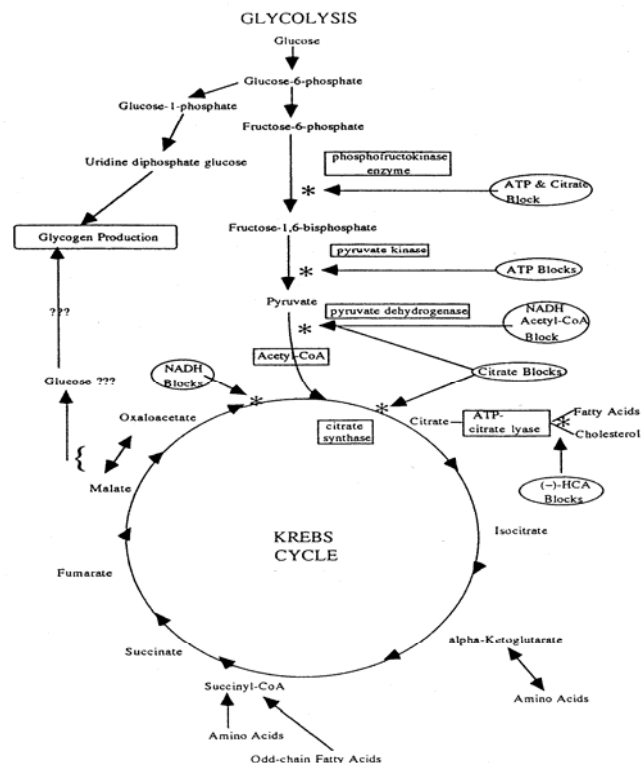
GLYCOLYSIS

Glucose

Glucose-6-phosphate

Glucose-1-phosphate

Fructose-6-phosphate

phosphofructokinase enzyme

Uridine diphosphate glucose

*

ATP & Citrate Block

Glycogen Production

Fructose-1,6-bisphosphate

pyruvate kinase

*

ATP Blocks

???

Pyruvate

pyruvate dehydrogenase

*

NADH Acetyl-CoA Block

Acety-CoA

NADH Blocks

Citrate Blocks

Glucose ???

*

*

Citrate

ATP-citrate lyase

*

Fatty Acids

Cholesterol

Oxaloacetate

citrate synthase

Malate

(−)-HCA Blocks

KREBS CYCLE

Isocitrate

Fumarate

Succinate

alpha-Ketoglutarate

Amino Acids

Succinyl-CoA

Amino Acids

Odd-chain Fatty Acids